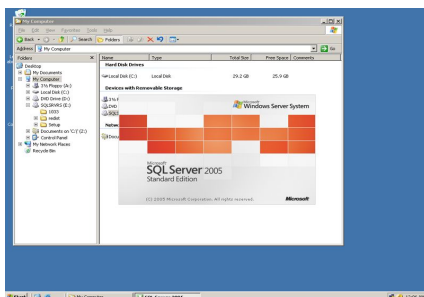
My Computer

File Edit View Favorites Tools Help

Back Search Folders

Address My Computer Go

Folders ×

Desktop
My Documents
My Computer
3½ Floppy (A:)
Local Disk (C:)
DVD Drive (D:)
SQLSRVR5 (E:)
2005
redist
Setup
Documents on 'C/' (G:)
Control Panel
My Network Places
Recycle Bin

| Name | Type | Total Size | Free Space | Comments |
|---|---|---|---|---|
| Hard Disk Drives | | | | |
| Local Disk (C:) | Local Disk | 29.2 GB | 25.9 GB | |

Devices with Removable Storage

3½ F
DVD
SQLS

Netwo

Docu

Microsoft Windows Server System

Microsoft
SQL Server 2005
Standard Edition

(C) 2005 Microsoft Corporation. All rights reserved.

Microsoft

Start My Computer SQL Server 2005